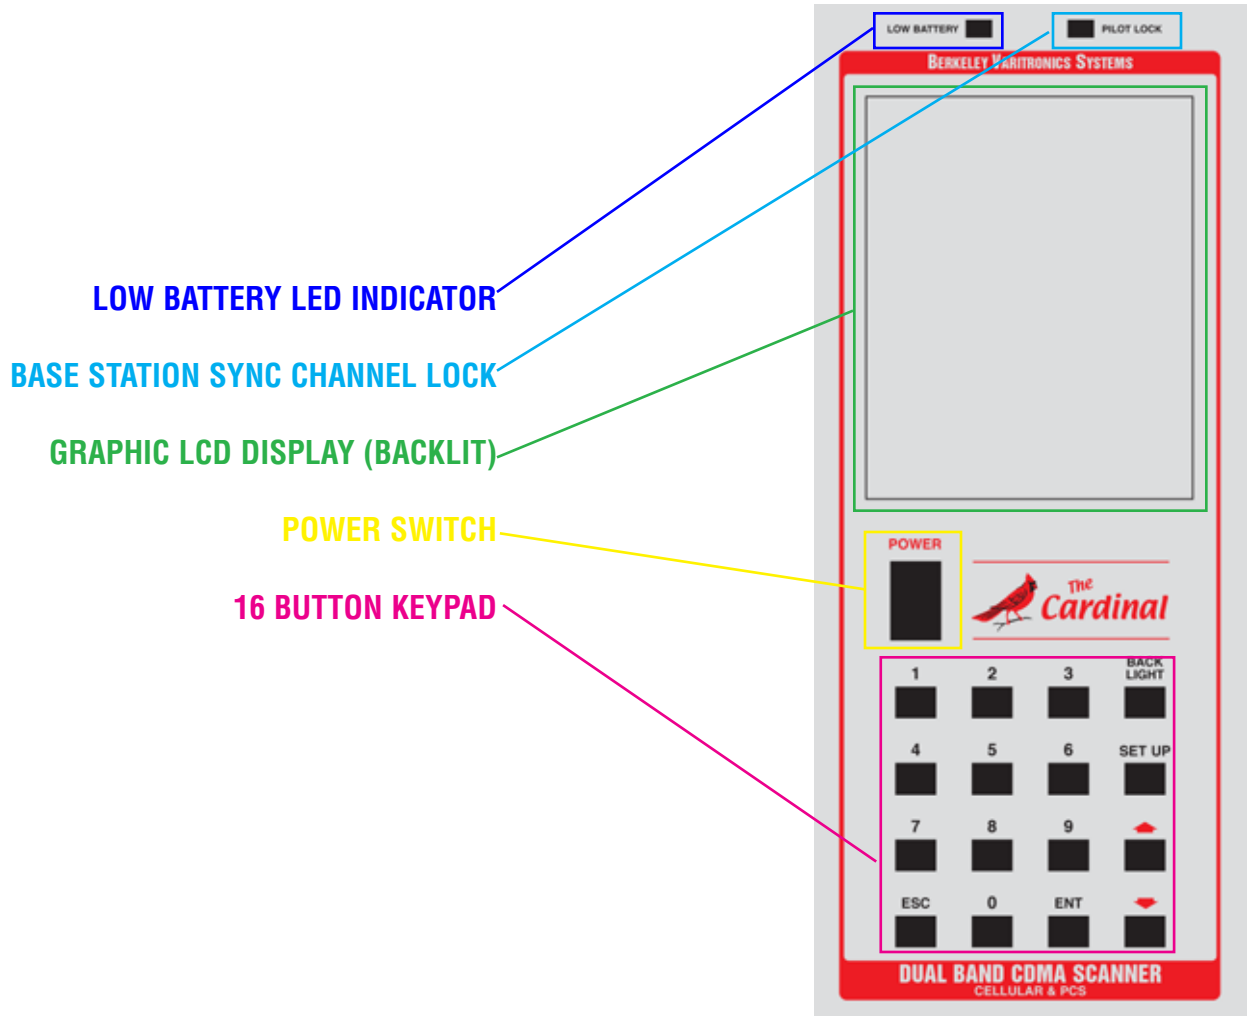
LOW BATTERY

PILOT LOCK

BERKELEY VARITRONICS SYSTEMS

LOW BATTERY LED INDICATOR

BASE STATION SYNC CHANNEL LOCK

GRAPHIC LCD DISPLAY (BACKLIT)

POWER SWITCH

16 BUTTON KEYPAD

POWER

The Cardinal

1 2 3 BACK LIGHT

4 5 6 SET UP

7 8 9

ESC 0 ENT

DUAL BAND CDMA SCANNER
CELLULAR & PCS